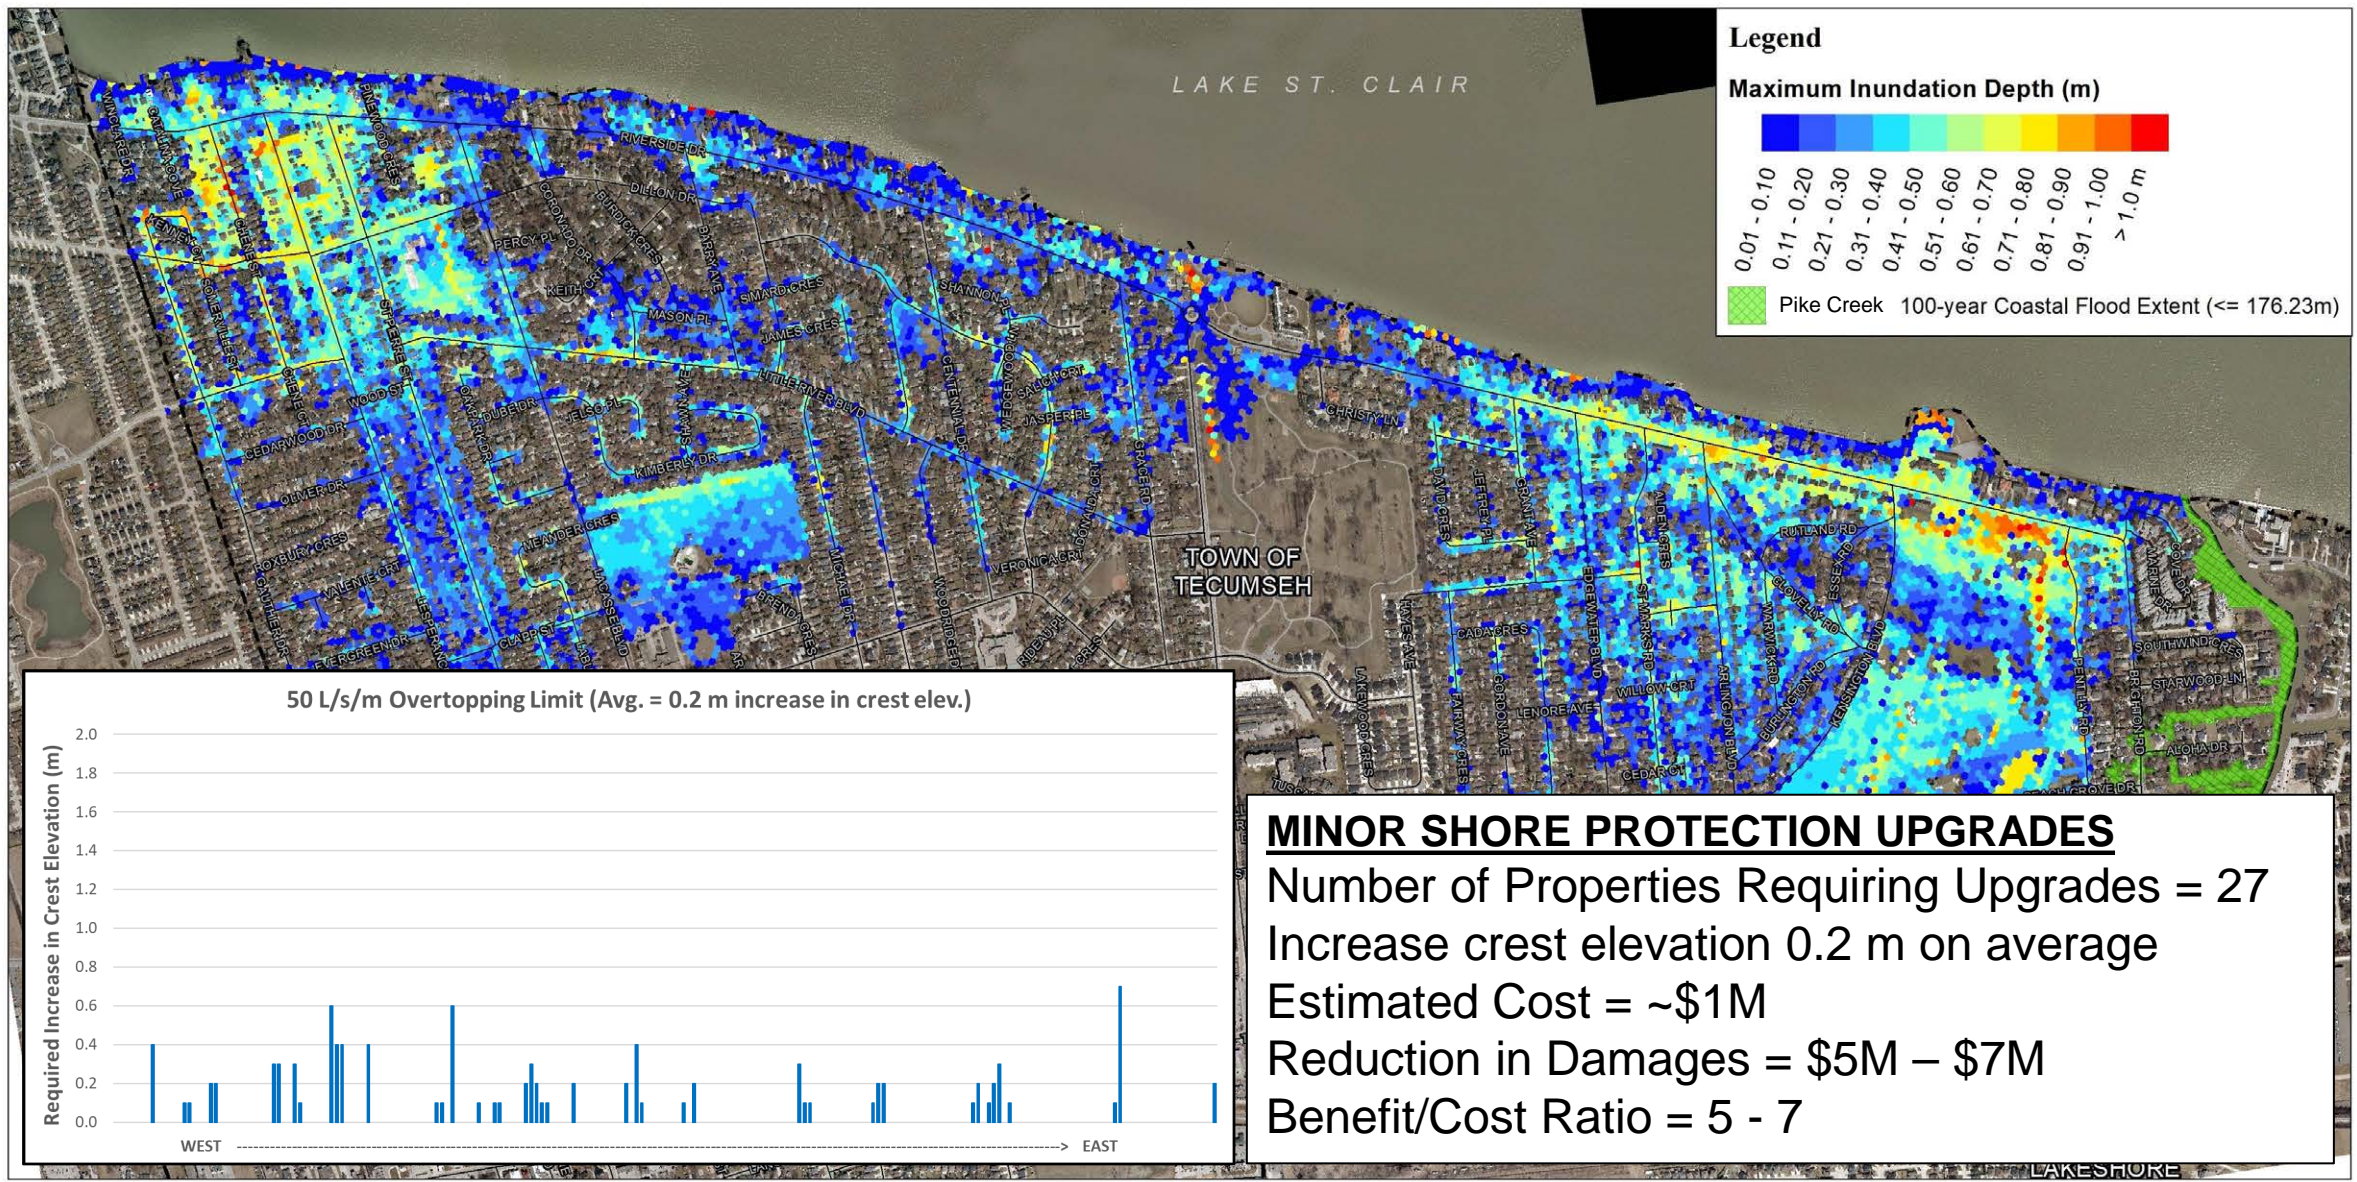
LAKE ST. CLAIR

Legend

Maximum Inundation Depth (m)

0.01 - 0.10
0.11 - 0.20
0.21 - 0.30
0.31 - 0.40
0.41 - 0.50
0.51 - 0.60
0.61 - 0.70
0.71 - 0.80
0.81 - 0.90
0.91 - 1.00
> 1.0 m

Pike Creek 100-year Coastal Flood Extent (<= 176.23m)

RIVERSIDE DR
DILLON DR
PERCY PL
KEITH CRT
MASON PL
SIMARD CRES
JAMES CRES
SHANNON ST
LITTLE RIVER BLVD
CENTENNIAL DR
WEDGEWOOD
JASPER PL
WOOD ST
CEDARWOOD DR
OLIVER DR
ROXBURY CRES
VALENTE CRT
EVERGREEN DR
KIMBERLY DR
NEANDER CRES
CLAPP ST
VERONICA CRT
TOWN OF TECUMSEH
CHRISTY LN
GRANT AVE
RUTLAND RD
ESSEX RD
CADA CRES
EDGEWATER BLVD
ST. MARKS RD
WILLOW CRT
ARLINGTON BLVD
BURLINGTON RD
KENSINGTON BLVD
CEDAR CT
LENORE AVE
SOUTHWIND CRES
STARWOOD LN
ALOHA DR
BEACH GROVE DR
LAKESHORE

50 L/s/m Overtopping Limit (Avg. = 0.2 m increase in crest elev.)

Required Increase in Crest Elevation (m)

2.0
1.8
1.6
1.4
1.2
1.0
0.8
0.6
0.4
0.2
0.0

WEST --------------------------------------------------------------------------------> EAST

MINOR SHORE PROTECTION UPGRADES
Number of Properties Requiring Upgrades = 27
Increase crest elevation 0.2 m on average
Estimated Cost = ~$1M
Reduction in Damages = $5M – $7M
Benefit/Cost Ratio = 5 - 7